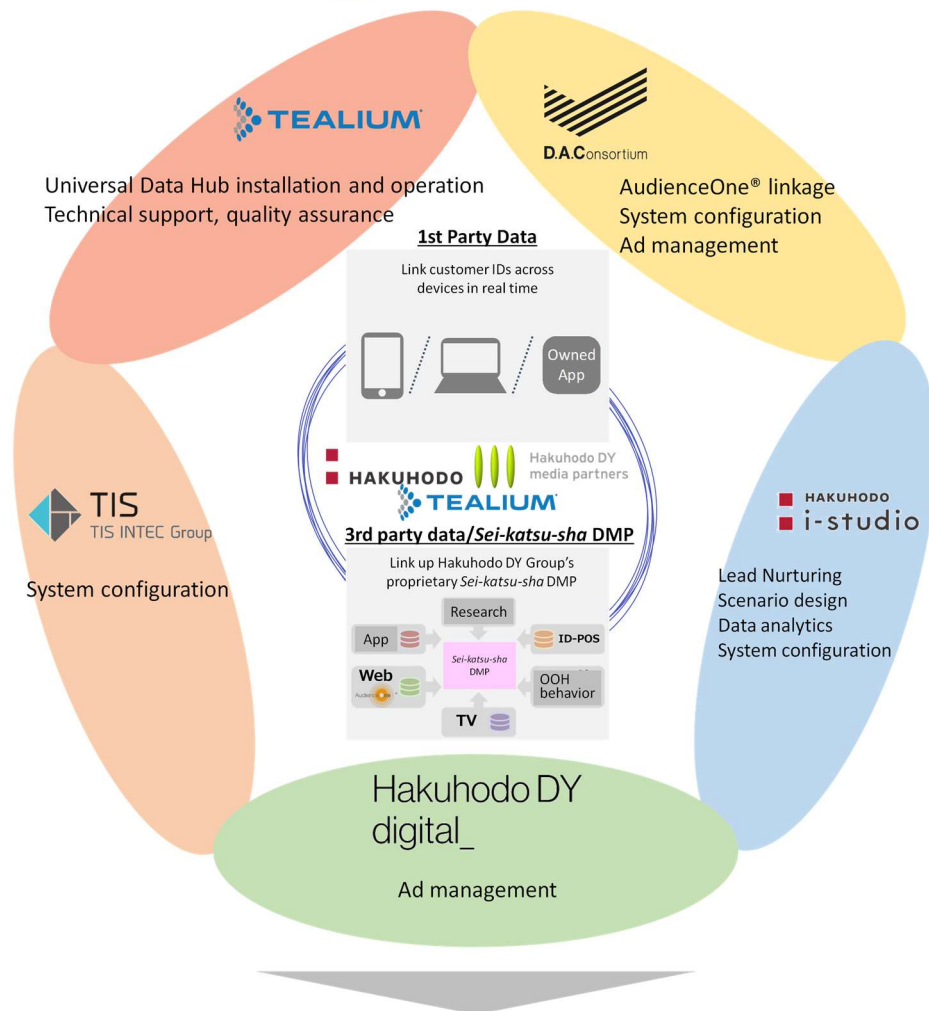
TEALIUM

Universal Data Hub installation and operation
Technical support, quality assurance

D.A.Consortium

AudienceOne® linkage
System configuration
Ad management

1st Party Data

Link customer IDs across devices in real time

Owned App

HAKUHODO

Hakuhodo DY media partners

TEALIUM

3rd party data/Sei-katsu-sha DMP

Link up Hakuhodo DY Group's proprietary Sei-katsu-sha DMP

Research

App

ID-POS

Sei-katsu-sha DMP

Web

OOH behavior

TV

TIS
TIS INTEC Group

System configuration

HAKUHODO
i-studio

Lead Nurturing
Scenario design
Data analytics
System configuration

Hakuhodo DY digital_

Ad management